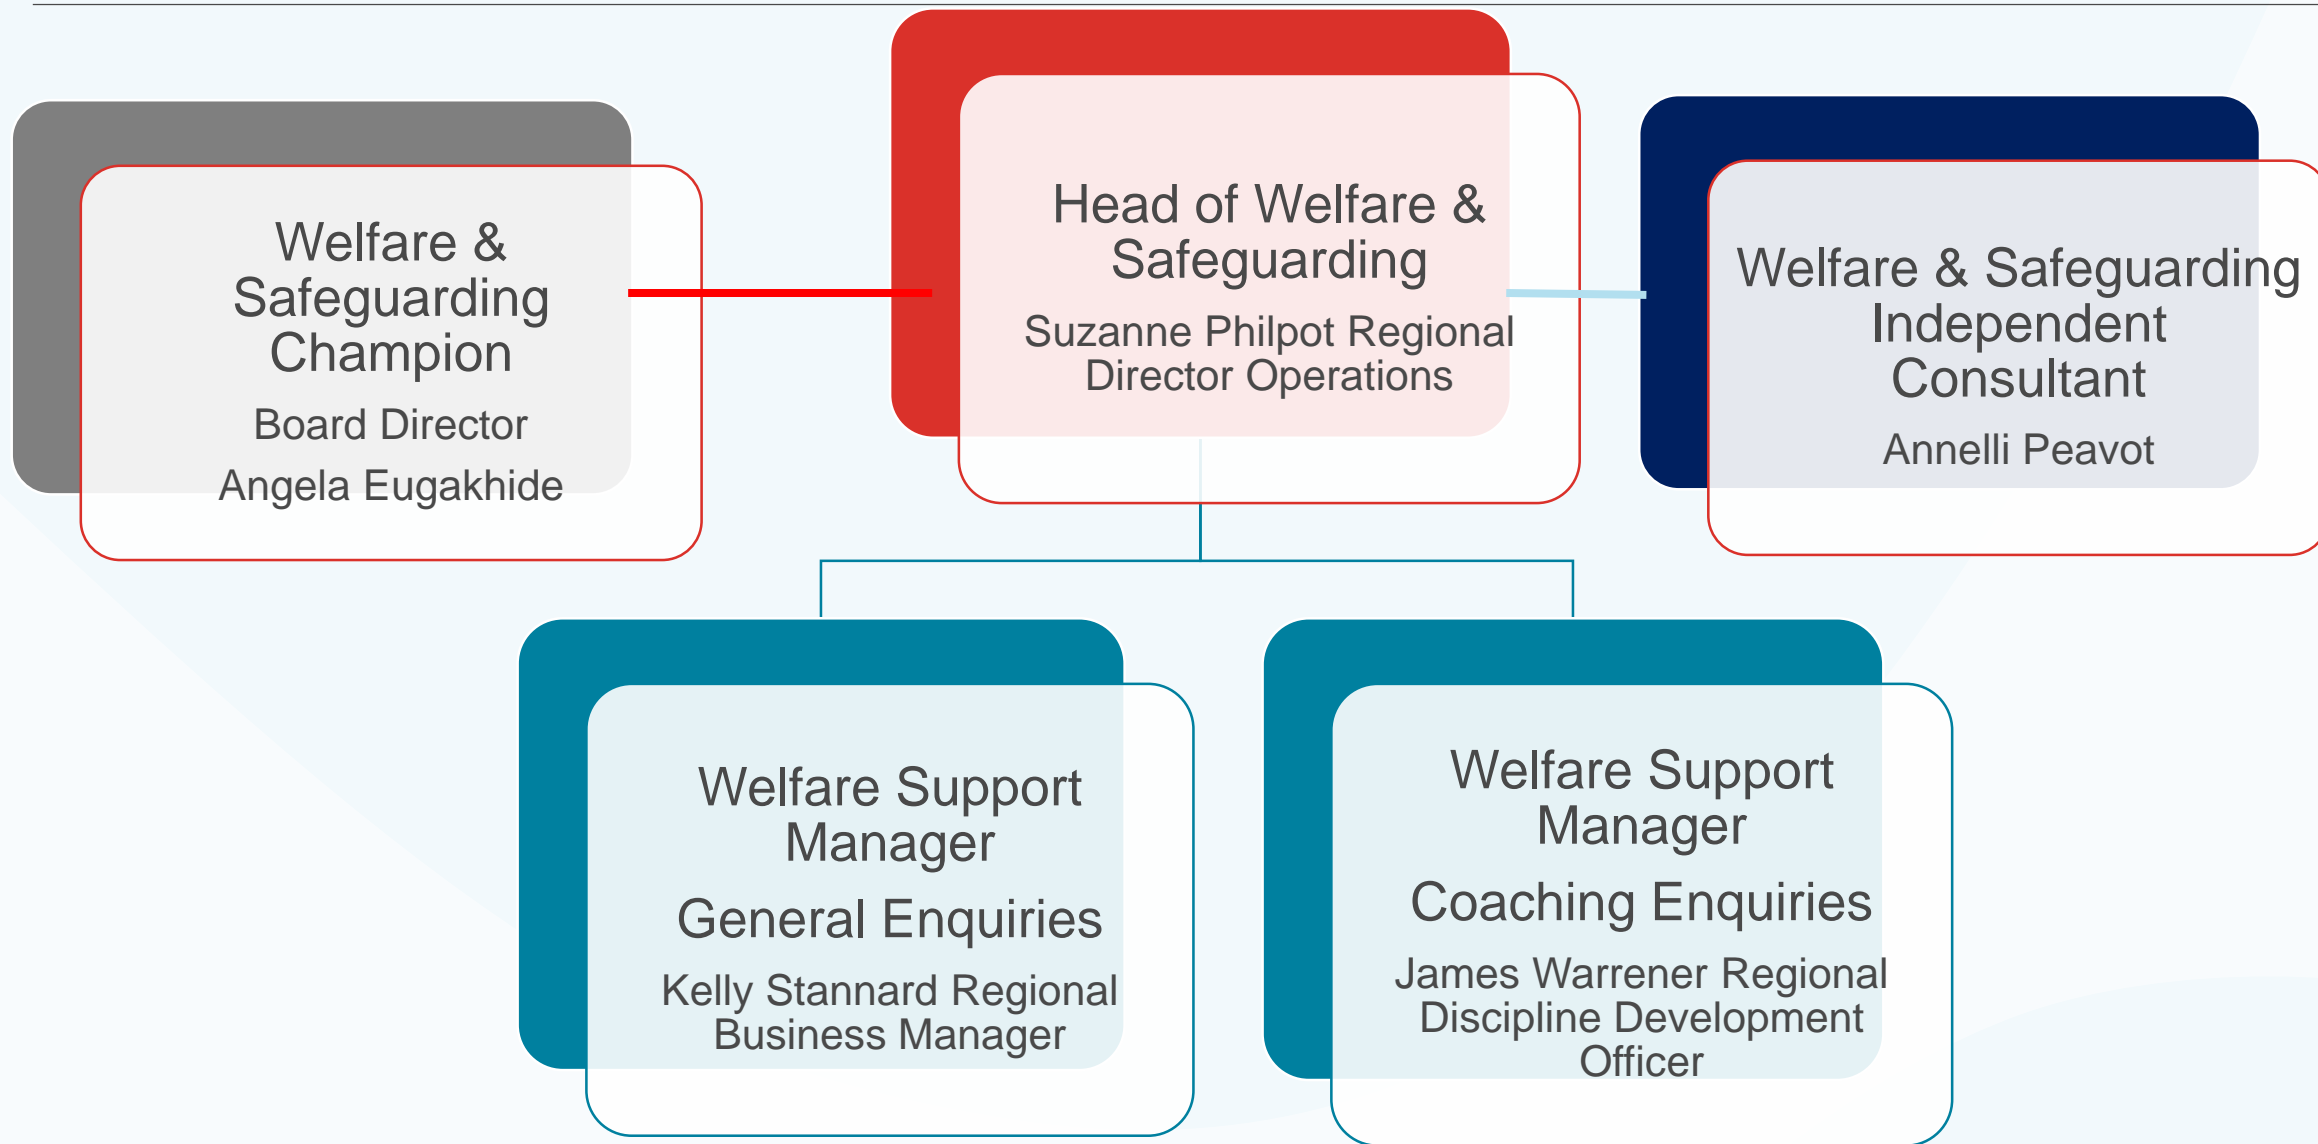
Welfare & Safeguarding Champion

Board Director

Angela Eugakhide

Head of Welfare & Safeguarding

Suzanne Philpot Regional Director Operations

Welfare & Safeguarding Independent Consultant

Annelli Peavot

Welfare Support Manager

General Enquiries

Kelly Stannard Regional Business Manager

Welfare Support Manager

Coaching Enquiries

James Warrener Regional Discipline Development Officer